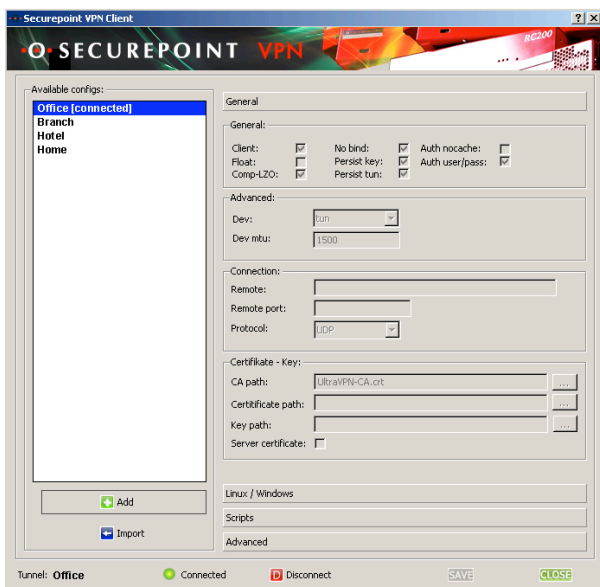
Securepoint VPN Client

?

X

SECUREPOINT VPN

RC200

Available configs:

Office [connected]

Branch

Hotel

Home

Add

Import

General

General:

Client:

Float:

Comp-LZO:

No bind:

Persist key:

Persist tun:

Auth nocache:

Auth user/pass:

Advanced:

Dev:

tun

Dev mtu:

1500

Connection:

Remote:

Remote port:

Protocol:

UDP

Certifikate - Key:

CA path:

UltraVPN-CA.crt

...

Certitificate path:

...

Key path:

...

Server certificate:

Linux / Windows

Scripts

Advanced

Tunnel: Office

Connected

Disconnect

SAVE

CLOSE